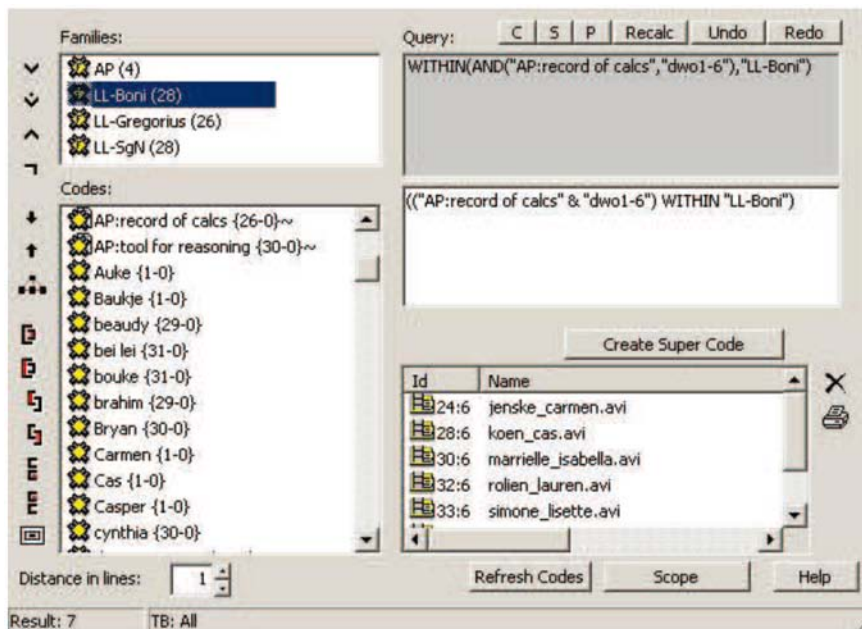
Families:

AP (4)
LL-Boni (28)
LL-Gregorius (26)
LL-SgN (28)

Codes:

AP:record of calcs {26-0}~
AP:tool for reasoning {30-0}~
Auke {1-0}
Baukje {1-0}
beaudy {29-0}
bei lei {31-0}
bouke {31-0}
brahim {29-0}
Bryan {30-0}
Carmen {1-0}
Cas {1-0}
Casper {1-0}
cynthia {30-0}

Distance in lines: 1

Query: C S P Recalc Undo Redo

WITHIN(AND("AP:record of calcs","dwo1-6"),"LL-Boni")

(("AP:record of calcs" & "dwo1-6") WITHIN "LL-Boni")

Create Super Code

| Id | Name |
|---|---|
| 24:6 | jenske_carmen.avi |
| 28:6 | koen_cas.avi |
| 30:6 | marrielle_isabella.avi |
| 32:6 | rolien_lauren.avi |
| 33:6 | simone_lisette.avi |

Refresh Codes Scope Help

Result: 7 TB: All